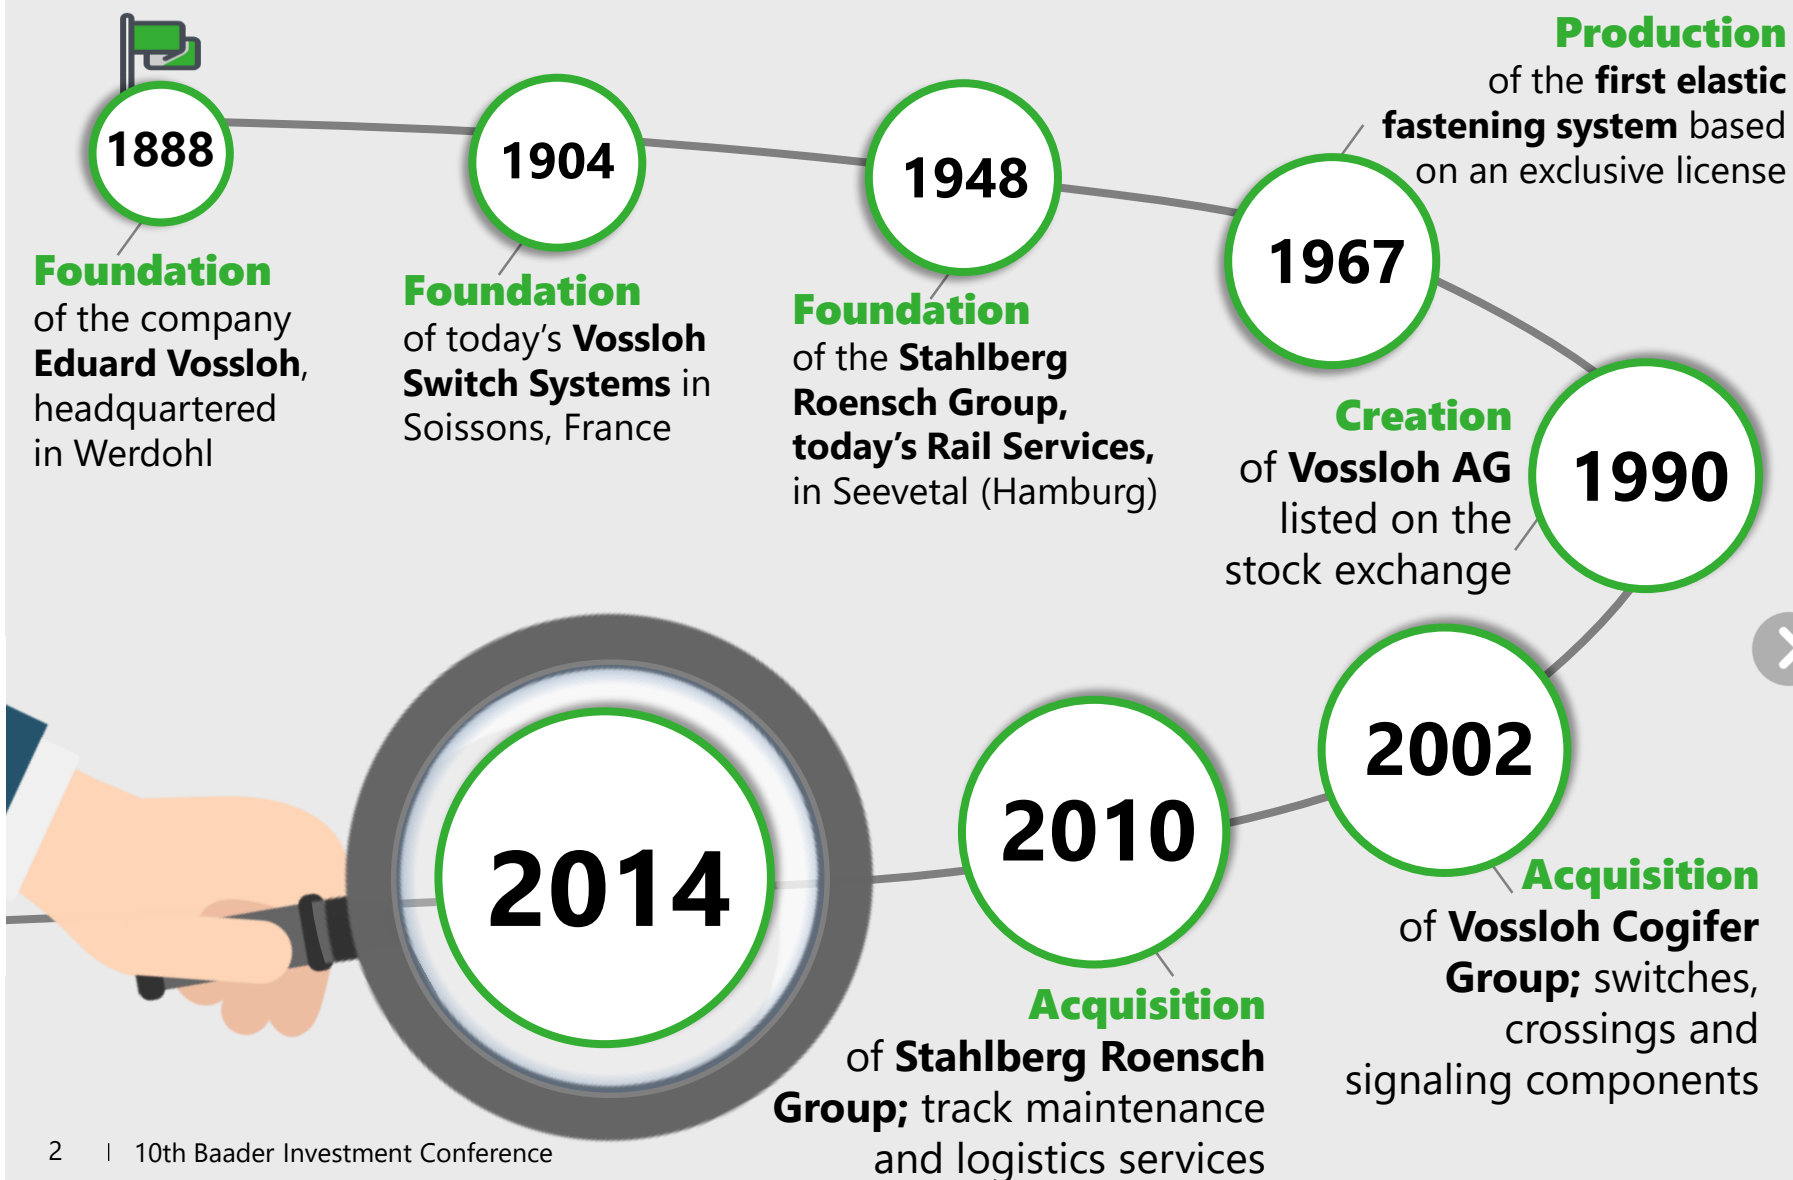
1888

Foundation
of the company **Eduard Vossloh**, headquartered in Werdohl

1904

Foundation
of today’s **Vossloh Switch Systems** in Soissons, France

1948

Foundation
of the **Stahlberg Roensch Group, today’s Rail Services,** in Seevetal (Hamburg)

1967

Production
of the **first elastic fastening system** based on an exclusive license

1990

Creation
of **Vossloh AG** listed on the stock exchange

2002

Acquisition
of **Vossloh Cogifer Group;** switches, crossings and signaling components

2010

Acquisition
of **Stahlberg Roensch Group;** track maintenance and logistics services

2014

2 | 10th Baader Investment Conference